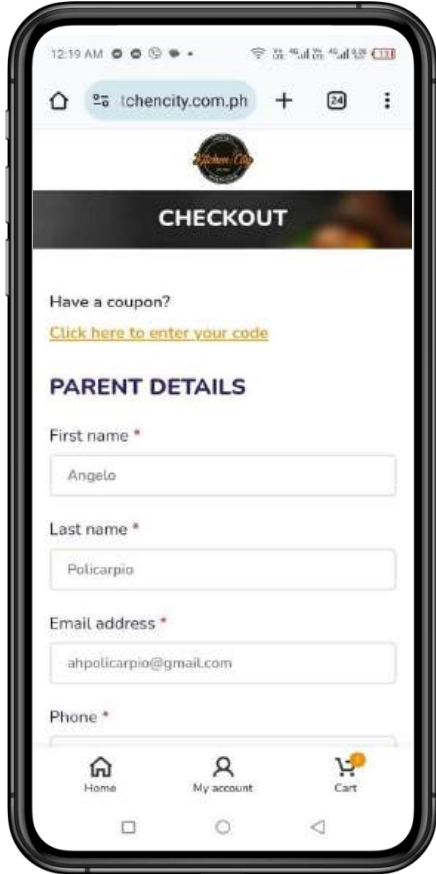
12:19 AM

tchencity.com.ph + 24 ⋮

Kitchen City

CHECKOUT

Have a coupon?

Click here to enter your code

PARENT DETAILS

First name *

Angelo

Last name *

Policarpio

Email address *

ahpolicarpio@gmail.com

Phone *

Home

My account

Cart